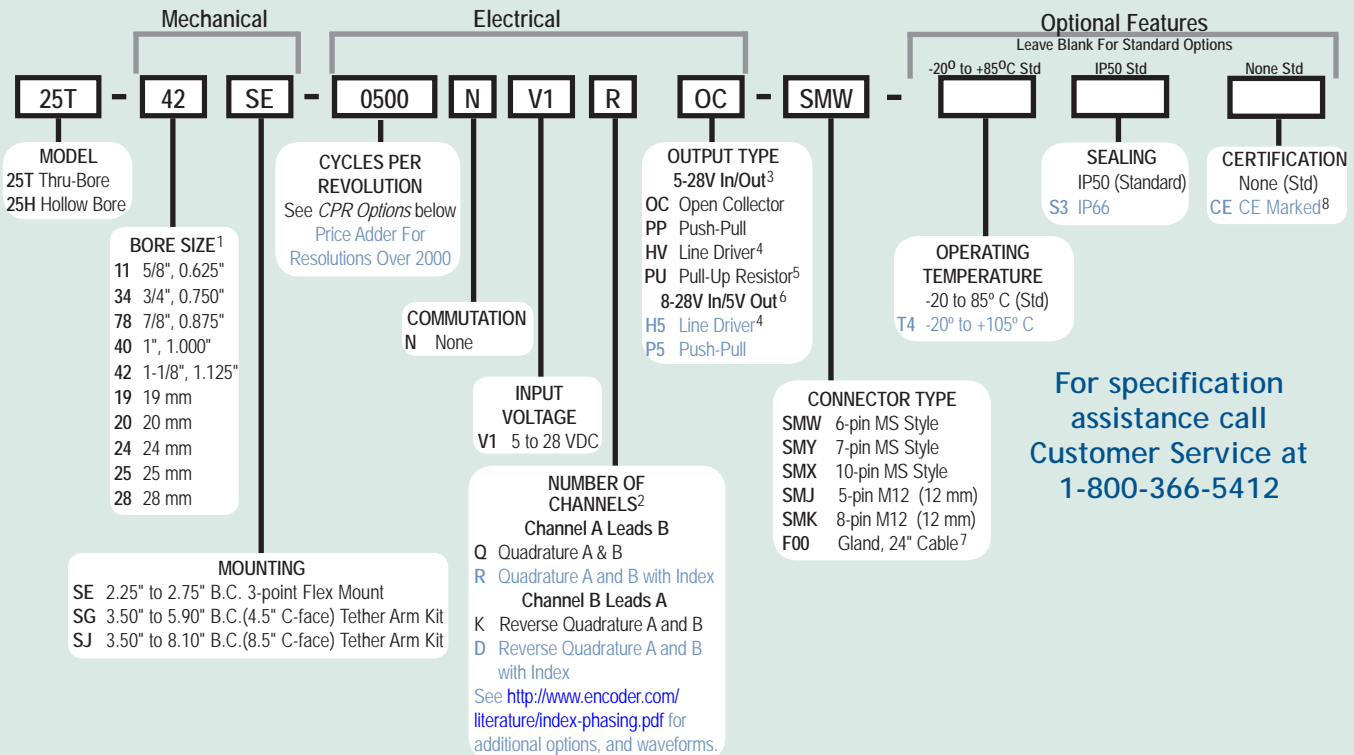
Mechanical

Electrical

Optional Features

Leave Blank For Standard Options

25T - 42 SE - 0500 N V1 R OC - SMW -

$-20^{o}$ to $+85^{o}$C Std

IP50 Std

None Std

MODEL
25T Thru-Bore
25H Hollow Bore

BORE SIZE$^{1}$
11 5/8", 0.625"
34 3/4", 0.750"
78 7/8", 0.875"
40 1", 1.000"
42 1-1/8", 1.125"
19 19 mm
20 20 mm
24 24 mm
25 25 mm
28 28 mm

MOUNTING
SE 2.25" to 2.75" B.C. 3-point Flex Mount
SG 3.50" to 5.90" B.C.(4.5" C-face) Tether Arm Kit
SJ 3.50" to 8.10" B.C.(8.5" C-face) Tether Arm Kit

CYCLES PER REVOLUTION
See CPR Options below
Price Adder For Resolutions Over 2000

COMMUTATION
N None

INPUT VOLTAGE
V1 5 to 28 VDC

NUMBER OF CHANNELS$^{2}$
Channel A Leads B
Q Quadrature A & B
R Quadrature A and B with Index
Channel B Leads A
K Reverse Quadrature A and B
D Reverse Quadrature A and B with Index
See http://www.encoder.com/literature/index-phasing.pdf for additional options, and waveforms.

OUTPUT TYPE
5-28V In/Out$^{3}$
OC Open Collector
PP Push-Pull
HV Line Driver$^{4}$
PU Pull-Up Resistor$^{5}$
8-28V In/5V Out$^{6}$
H5 Line Driver$^{4}$
P5 Push-Pull

CONNECTOR TYPE
SMW 6-pin MS Style
SMY 7-pin MS Style
SMX 10-pin MS Style
SMJ 5-pin M12 (12 mm)
SMK 8-pin M12 (12 mm)
F00 Gland, 24" Cable$^{7}$

OPERATING TEMPERATURE
-20 to 85º C (Std)
T4 -20º to +105º C

SEALING
IP50 (Standard)
S3 IP66

CERTIFICATION
None (Std)
CE CE Marked$^{8}$

For specification assistance call Customer Service at 1-800-366-5412